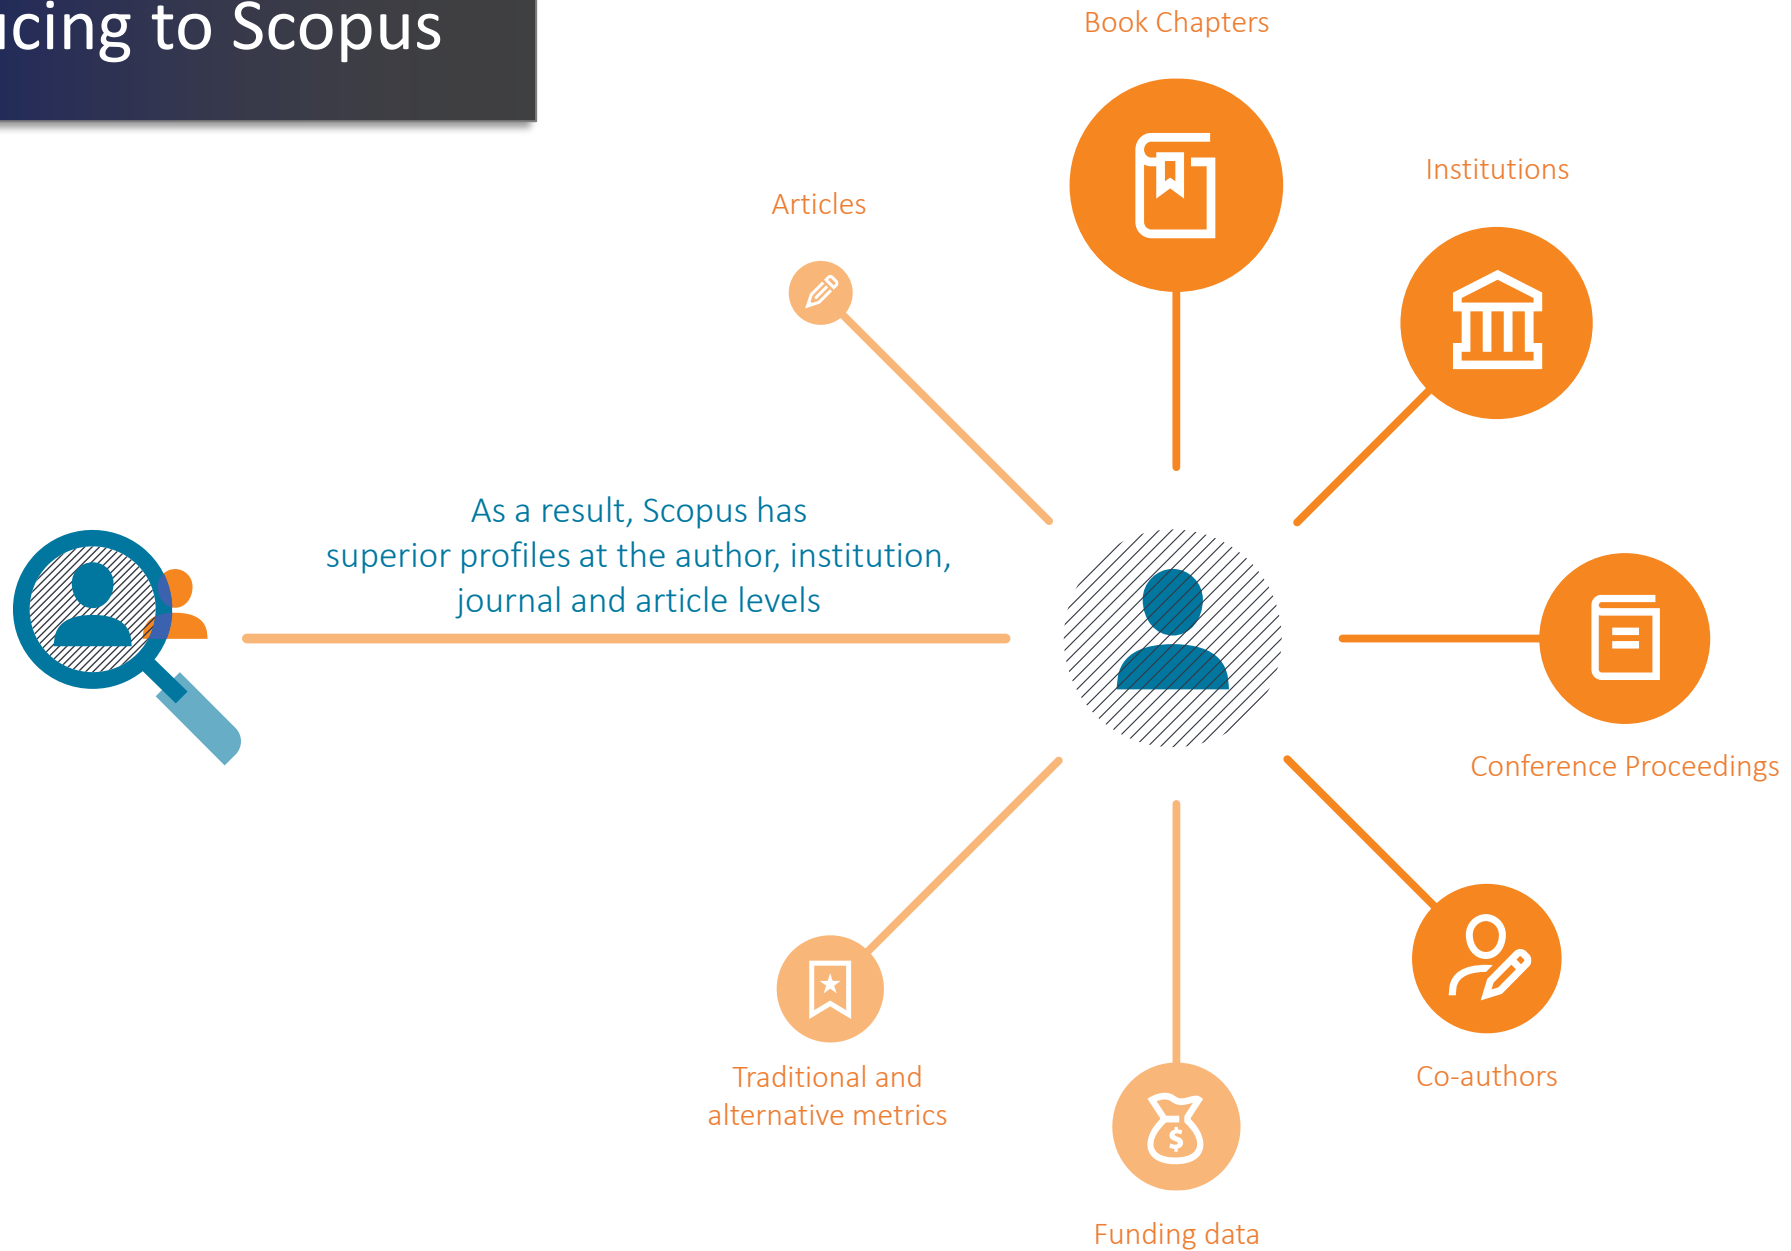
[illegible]cing to Scopus

Book Chapters

Institutions

Articles

As a result, Scopus has superior profiles at the author, institution, journal and article levels

Conference Proceedings

Traditional and alternative metrics

Co-authors

Funding data